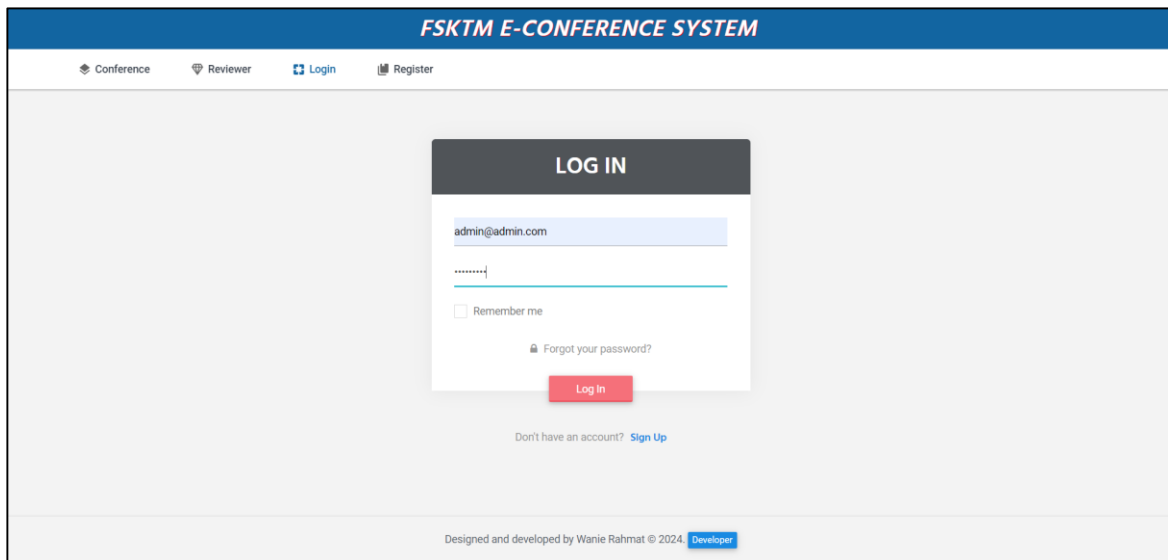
FSKTM E-CONFERENCE SYSTEM

Conference Reviewer Login Register

LOG IN

admin@admin.com

•••••••••

Remember me

Forgot your password?

Log In

Don't have an account? Sign Up

Designed and developed by Wanie Rahmat © 2024. Developer